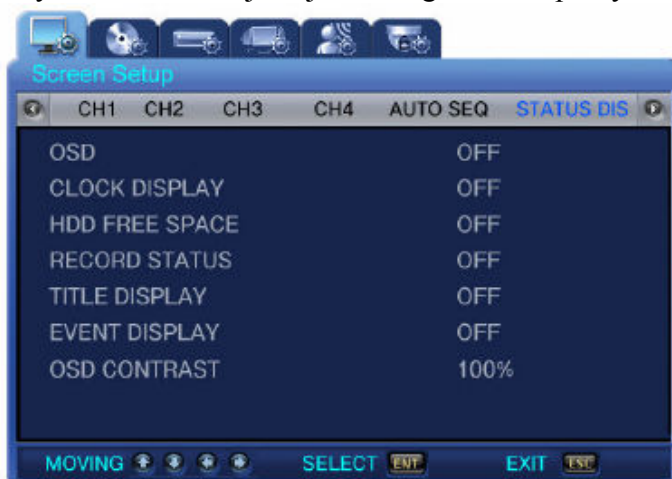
Screen Setup

CH1 CH2 CH3 CH4 AUTO SEQ STATUS DIS

| | |
|---|---|
| OSD | OFF |
| CLOCK DISPLAY | OFF |
| HDD FREE SPACE | OFF |
| RECORD STATUS | OFF |
| TITLE DISPLAY | OFF |
| EVENT DISPLAY | OFF |
| OSD CONTRAST | 100% |

MOVING SELECT ENT EXIT ESC